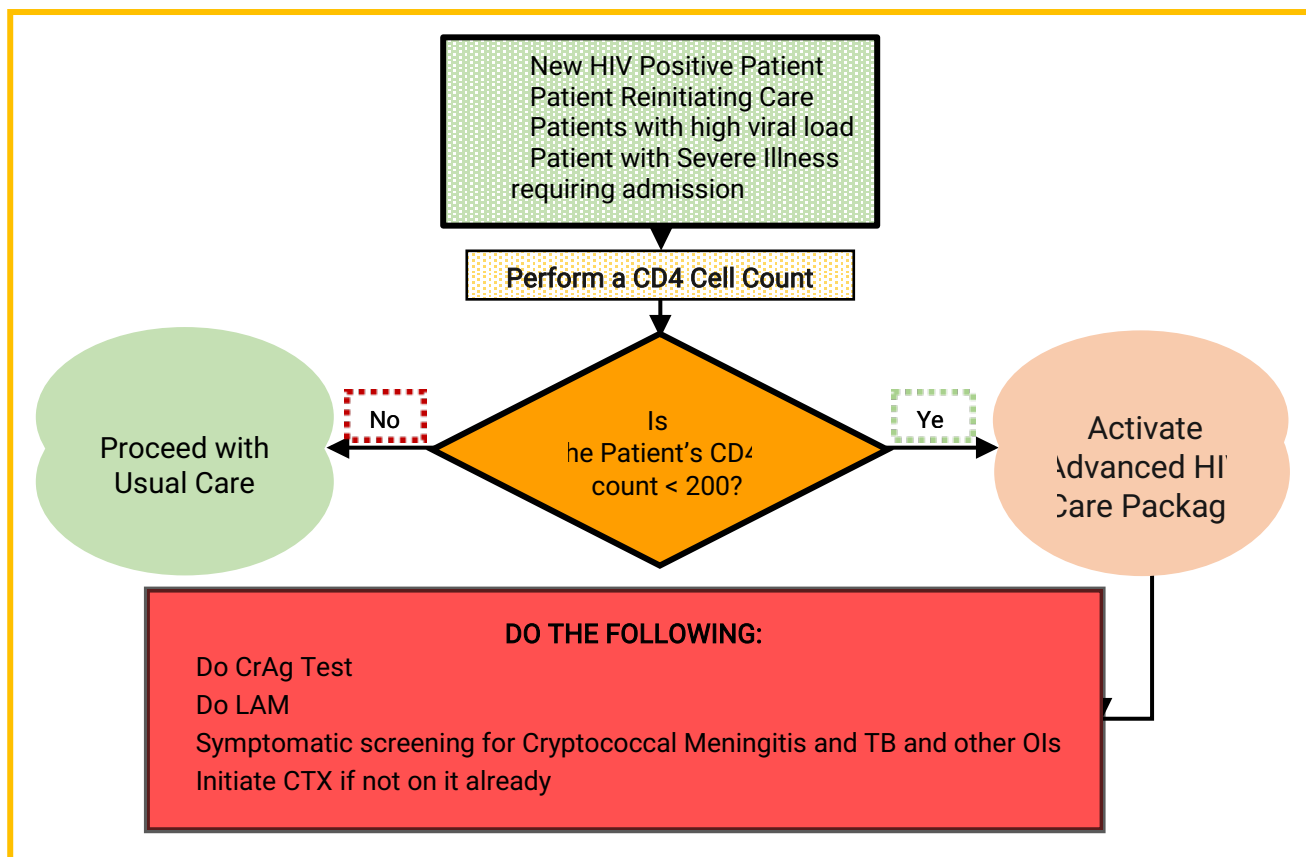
New HIV Positive Patient
Patient Reinitiating Care
Patients with high viral load
Patient with Severe Illness requiring admission

Perform a CD4 Cell Count

Is
he Patient’s CD4
count < 200?

No

Proceed with Usual Care

Ye

Activate
Advanced HI
Care Packag

DO THE FOLLOWING:
Do CrAg Test
Do LAM
Symptomatic screening for Cryptococcal Meningitis and TB and other OIs
Initiate CTX if not on it already